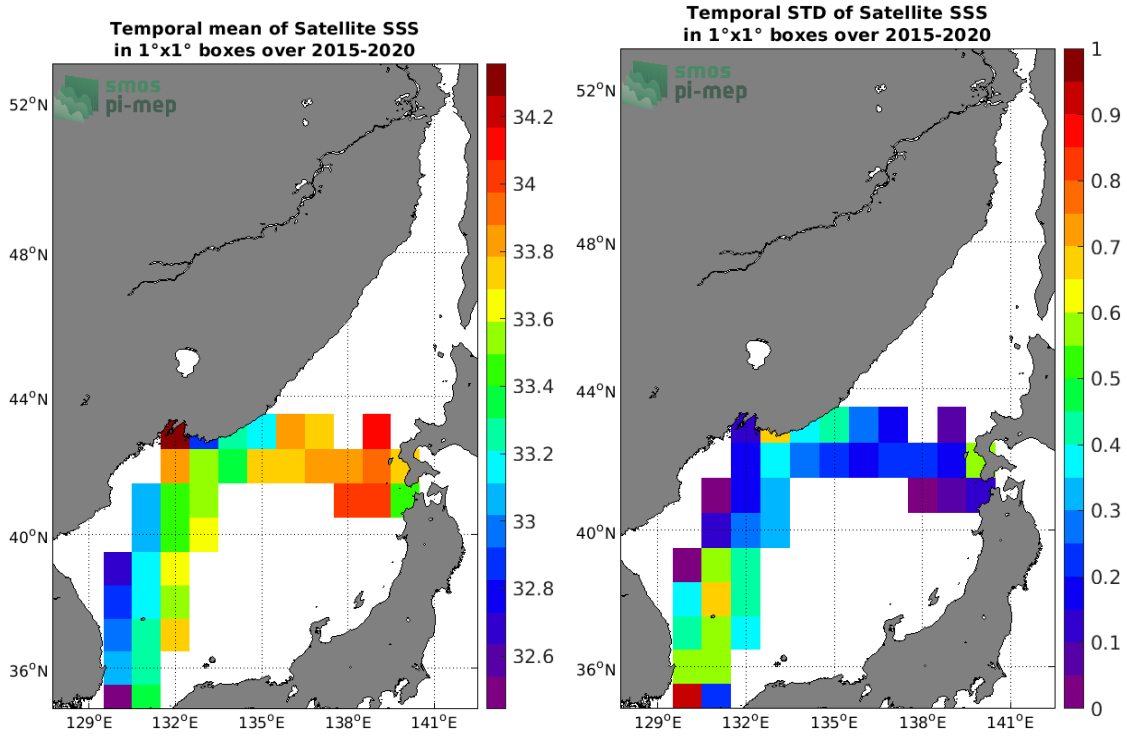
Temporal mean of Satellite SSS
in 1°x1° boxes over 2015-2020

smos
pi-mep

$52^oN$
$48^oN$
$44^oN$
$40^oN$
$36^oN$

$129^oE$ $132^oE$ $135^oE$ $138^oE$ $141^oE$

34.2
34
33.8
33.6
33.4
33.2
33
32.8
32.6

Temporal STD of Satellite SSS
in 1°x1° boxes over 2015-2020

smos
pi-mep

$52^oN$
$48^oN$
$44^oN$
$40^oN$
$36^oN$

$129^oE$ $132^oE$ $135^oE$ $138^oE$ $141^oE$

1
0.9
0.8
0.7
0.6
0.5
0.4
0.3
0.2
0.1
0